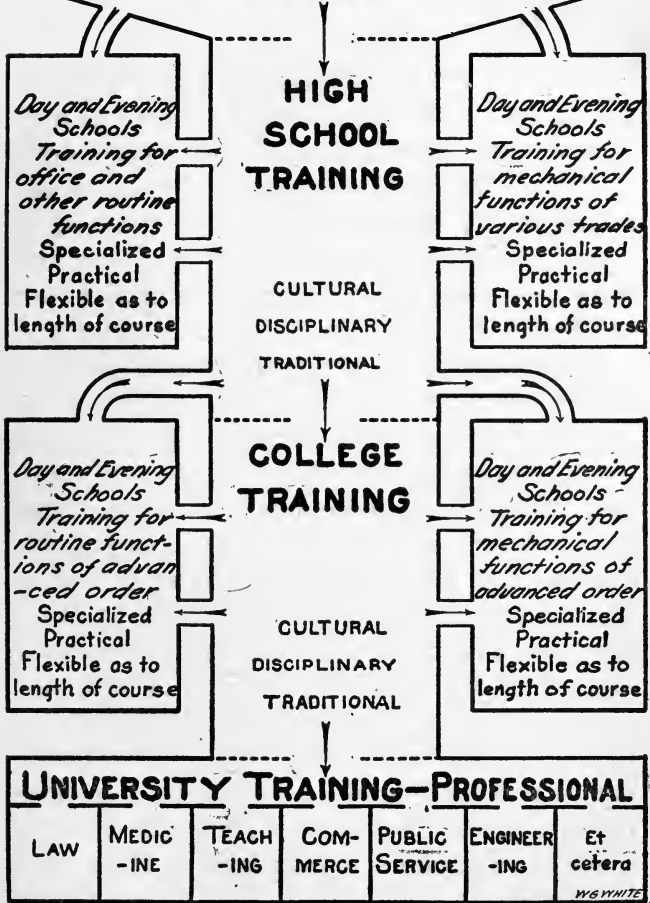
Day and Evening Schools Training for office and other routine functions
Specialized Practical Flexible as to length of course

HIGH SCHOOL TRAINING

CULTURAL
DISCIPLINARY
TRADITIONAL

Day and Evening Schools Training for mechanical functions of various trades
Specialized Practical Flexible as to length of course

Day and Evening Schools Training for routine functions of advanced order
Specialized Practical Flexible as to length of course

COLLEGE TRAINING

CULTURAL
DISCIPLINARY
TRADITIONAL

Day and Evening Schools Training for mechanical functions of advanced order
Specialized Practical Flexible as to length of course

UNIVERSITY TRAINING—PROFESSIONAL

| LAW | MEDIC-INE | TEACH-ING | COM-MERCE | PUBLIC SERVICE | ENGINEER-ING | Et cetera |
|---|---|---|---|---|---|---|

W G WHITE